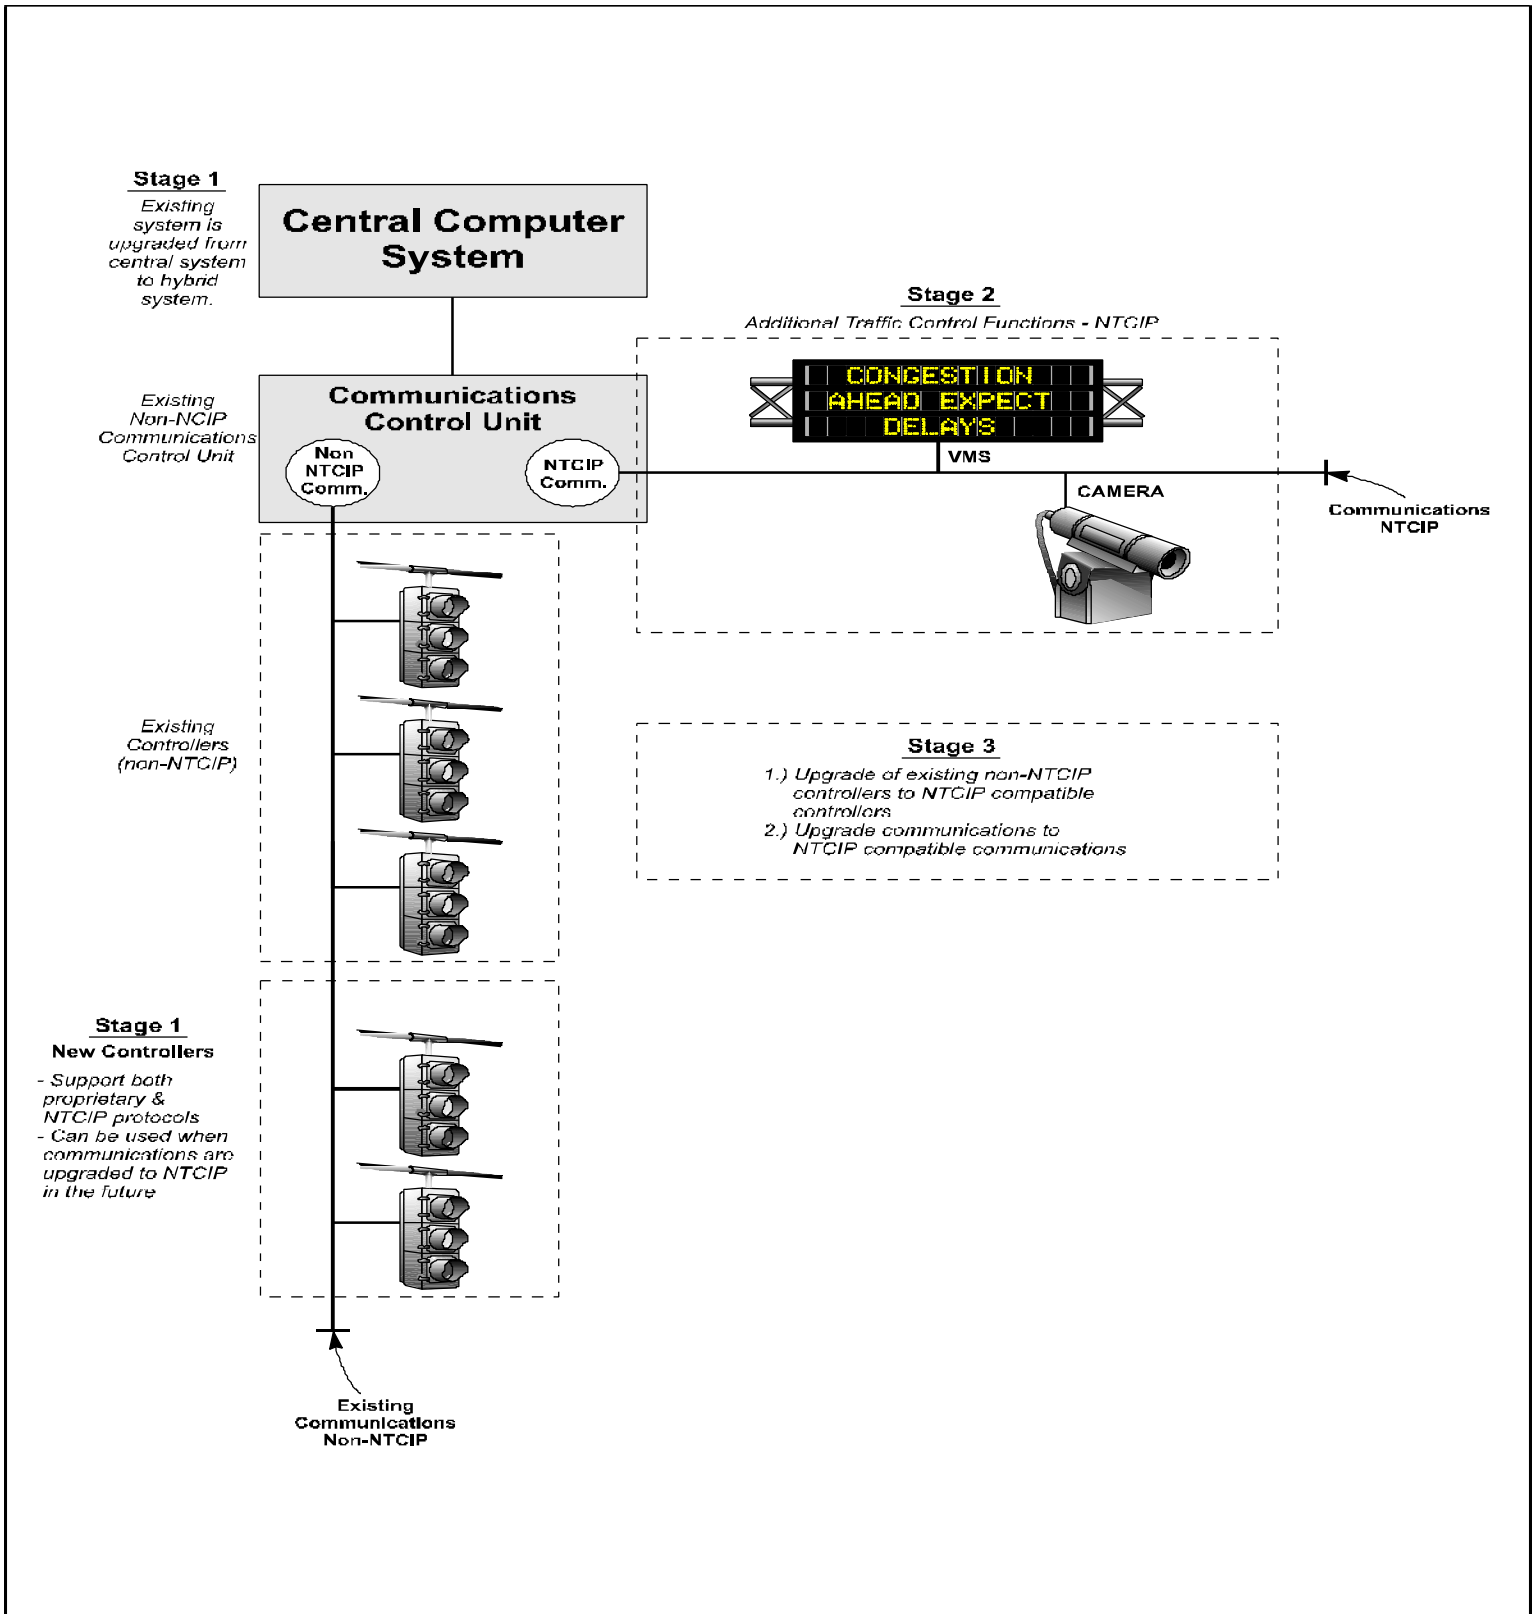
Stage 1
Existing system is upgraded from central system to hybrid system.

Central Computer System

Stage 2
Additional Traffic Control Functions - NTCIP

CONGESTION AHEAD EXPECT DELAYS

VMS

CAMERA

Communications NTCIP

Existing Non-NCIP Communications Control Unit

Communications Control Unit

Non NTCIP Comm.

NTCIP Comm.

Existing Controllers (non-NTCIP)

Stage 3
1.) Upgrade of existing non-NTCIP controllers to NTCIP compatible controllers
2.) Upgrade communications to NTCIP compatible communications

Stage 1
New Controllers
- Support both proprietary & NTCIP protocols
- Can be used when communications are upgraded to NTCIP in the future

Existing Communications Non-NTCIP